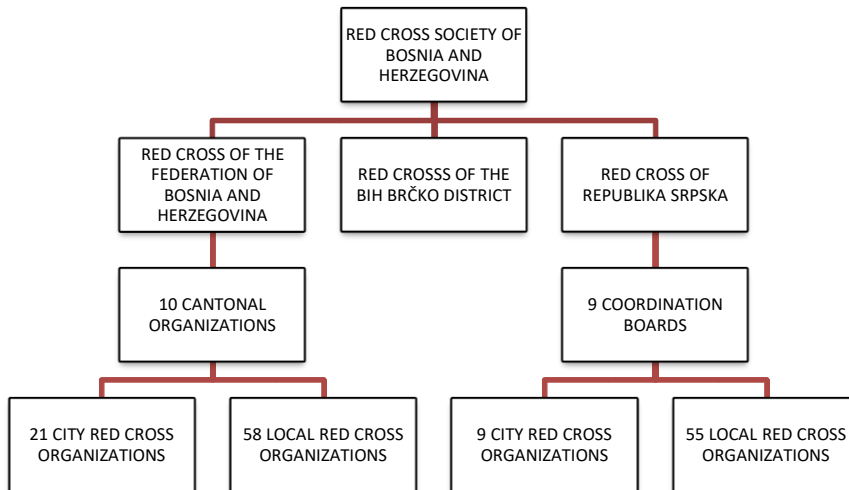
RED CROSS SOCIETY OF BOSNIA AND HERZEGOVINA

RED CROSS OF THE FEDERATION OF BOSNIA AND HERZEGOVINA

RED CROSSS OF THE BIH BRČKO DISTRICT

RED CROSS OF REPUBLIKA SRPSKA

10 CANTONAL ORGANIZATIONS

9 COORDINATION BOARDS

21 CITY RED CROSS ORGANIZATIONS

58 LOCAL RED CROSS ORGANIZATIONS

9 CITY RED CROSS ORGANIZATIONS

55 LOCAL RED CROSS ORGANIZATIONS